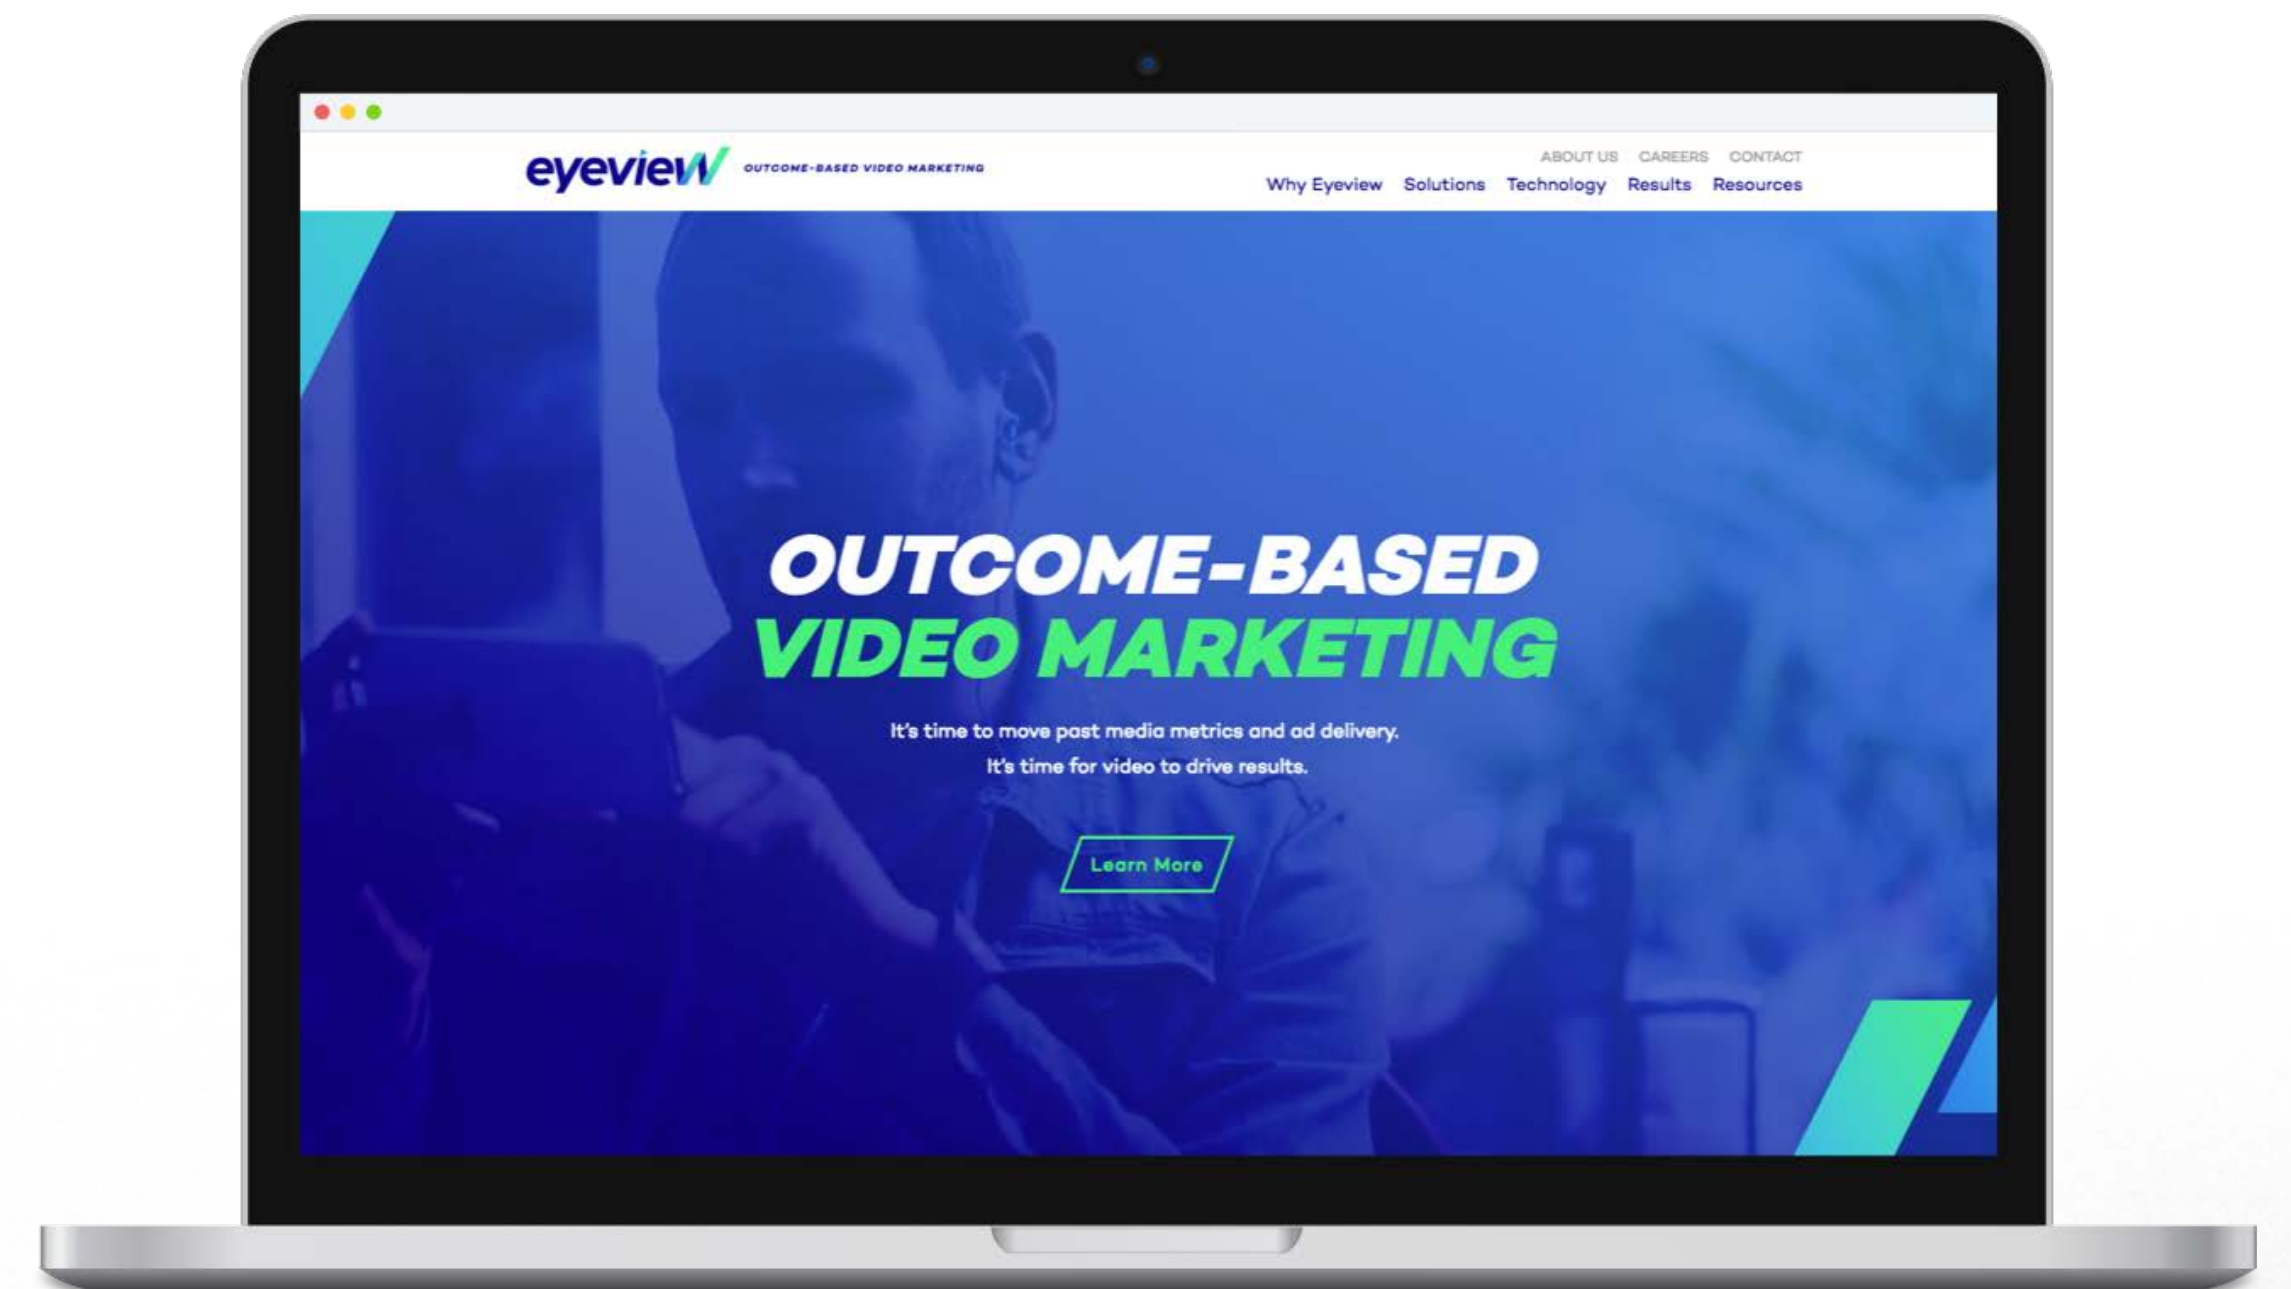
eyeview OUTCOME-BASED VIDEO MARKETING

ABOUT US CAREERS CONTACT

Why Eyeview Solutions Technology Results Resources

OUTCOME-BASED
VIDEO MARKETING

It's time to move past media metrics and ad delivery.
It's time for video to drive results.

Learn More